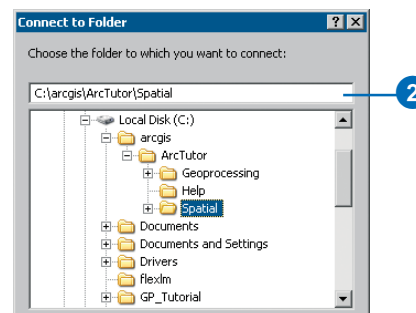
Connect to Folder

?

Choose the folder to which you want to connect:

C:\arcgis\ArcTutor\Spatial

2

Local Disk (C:)
arcgis
ArcTutor
Geoprocessing
Help
Spatial
Documents
Documents and Settings
Drivers
flexlm
GP_Tutorial